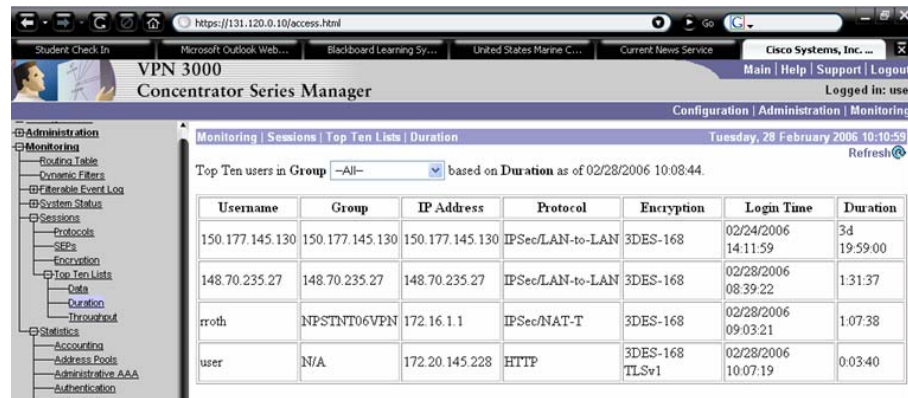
https://131.120.0.10/access.html

Go

Student Check In | Microsoft Outlook Web... | Blackboard Learning Sy... | United States Marine C... | Current News Service | Cisco Systems, Inc. ...

VPN 3000
Concentrator Series Manager

Main | Help | Support | Logout
Logged in: use
Configuration | Administration | Monitoring

Administration
Monitoring
Routing Table
Dynamic Filters
Filterable Event Log
System Status
Sessions
Protocols
SEPs
Encryption
Top Ten Lists
Data
Duration
Throughput
Statistics
Accounting
Address Pools
Administrative AAA
Authentication

Monitoring | Sessions | Top Ten Lists | Duration
Tuesday, 28 February 2006 10:10:59
Refresh

Top Ten users in Group —All— based on Duration as of 02/28/2006 10:08:44.

| Username | Group | IP Address | Protocol | Encryption | Login Time | Duration |
|---|---|---|---|---|---|---|
| 150.177.145.130 | 150.177.145.130 | 150.177.145.130 | IPSec/LAN-to-LAN | 3DES-168 | 02/24/2006 14:11:59 | 3d 19:59:00 |
| 148.70.235.27 | 148.70.235.27 | 148.70.235.27 | IPSec/LAN-to-LAN | 3DES-168 | 02/28/2006 08:39:22 | 1:31:37 |
| rroth | NPSTNT06VPN | 172.16.1.1 | IPSec/NAT-T | 3DES-168 | 02/28/2006 09:03:21 | 1:07:38 |
| user | N/A | 172.20.145.228 | HTTP | 3DES-168 TLSv1 | 02/28/2006 10:07:19 | 0:03:40 |